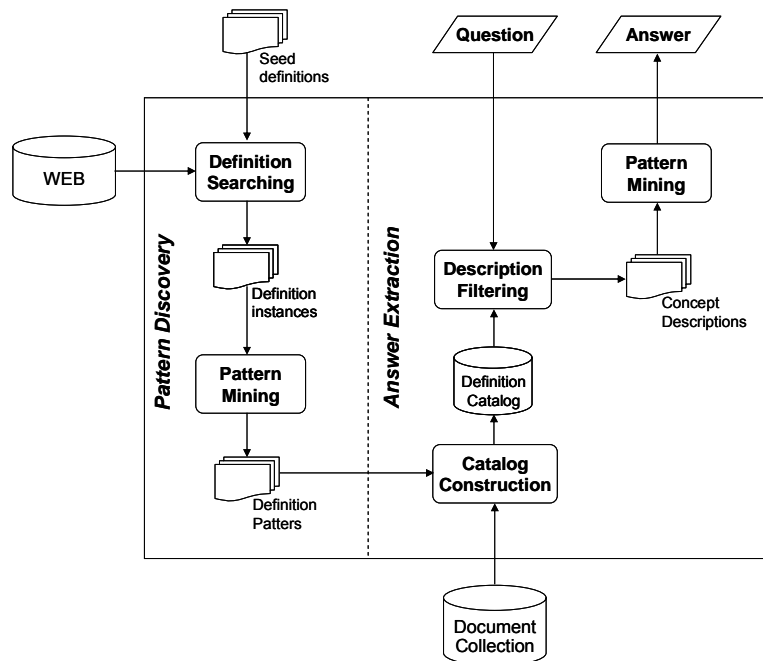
Seed definitions

Question

Answer

WEB

Definition Searching

Pattern Discovery

Definition instances

Pattern Mining

Definition Patters

Answer Extraction

Description Filtering

Definition Catalog

Catalog Construction

Document Collection

Pattern Mining

Concept Descriptions